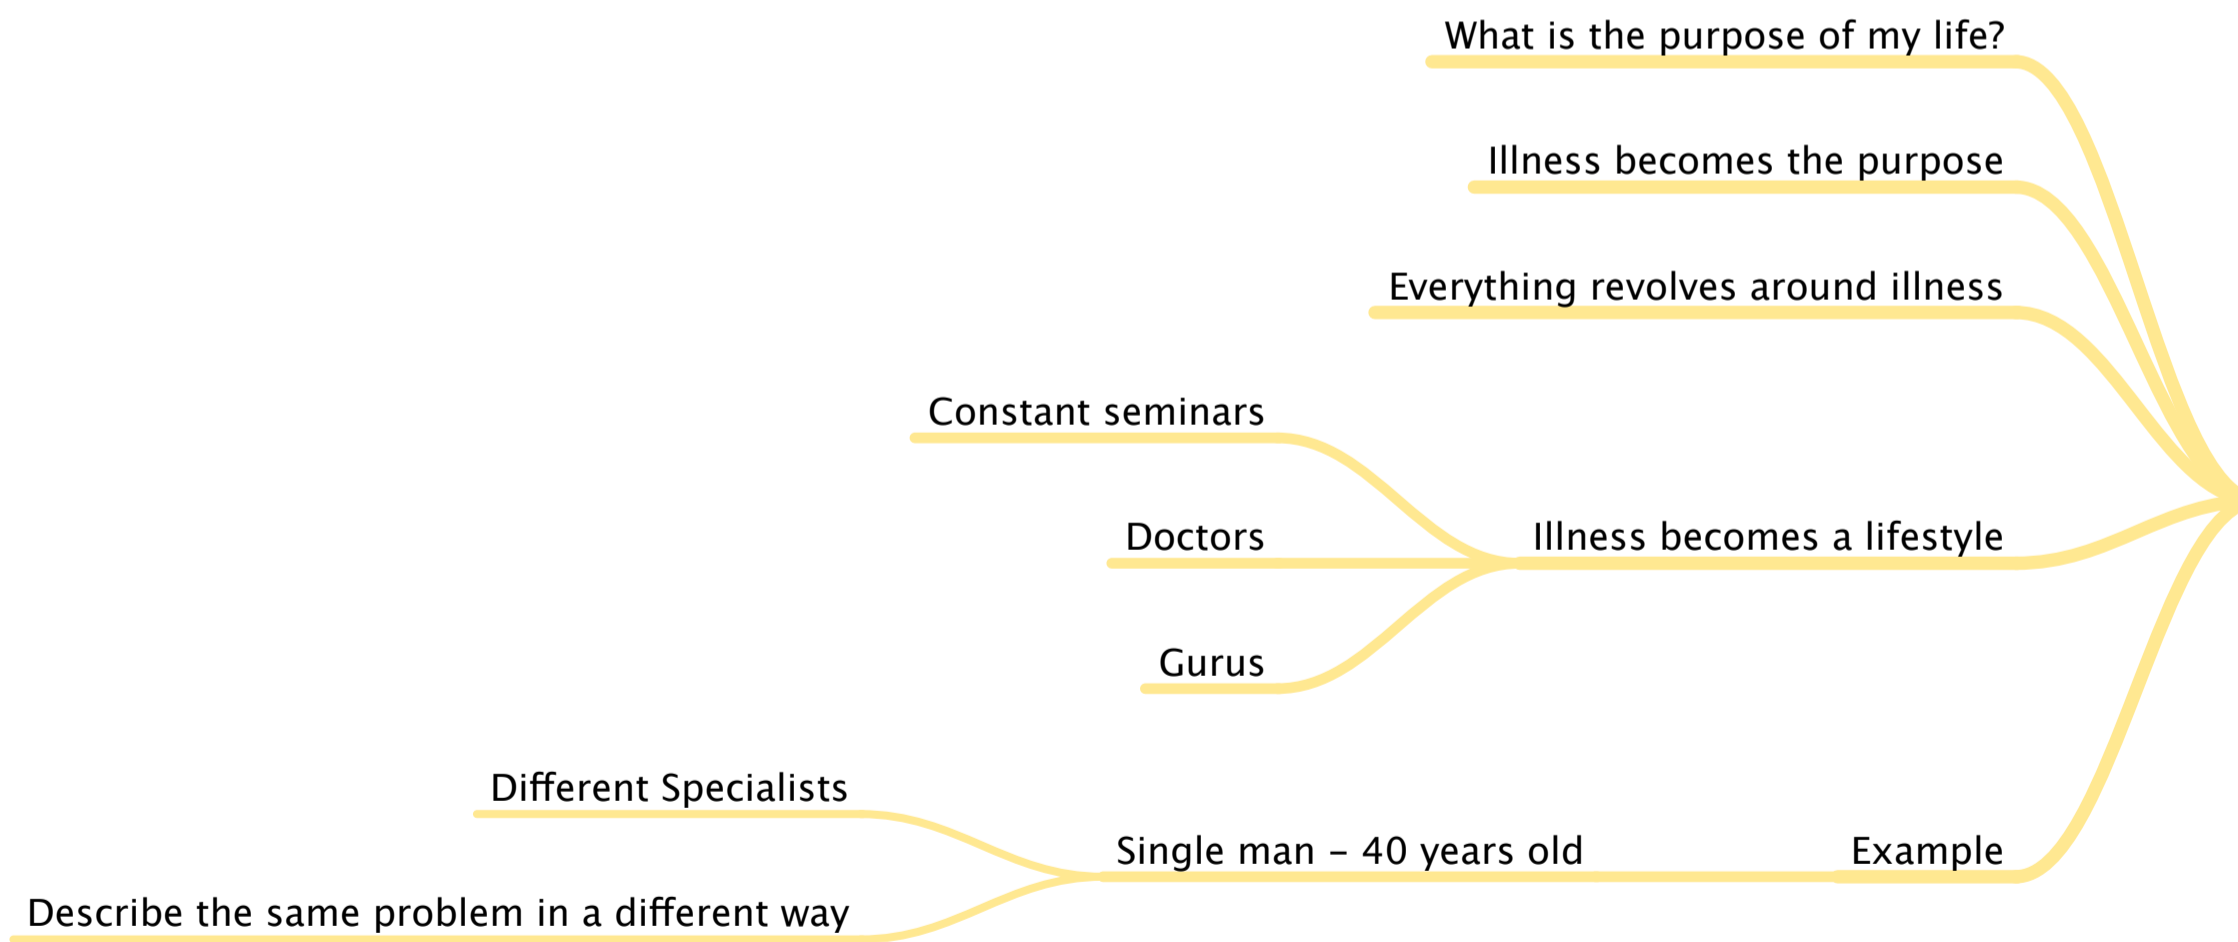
What is the purpose of my life?

Illness becomes the purpose

Everything revolves around illness

Constant seminars

Doctors

Illness becomes a lifestyle

Gurus

Different Specialists

Single man – 40 years old

Example

Describe the same problem in a different way